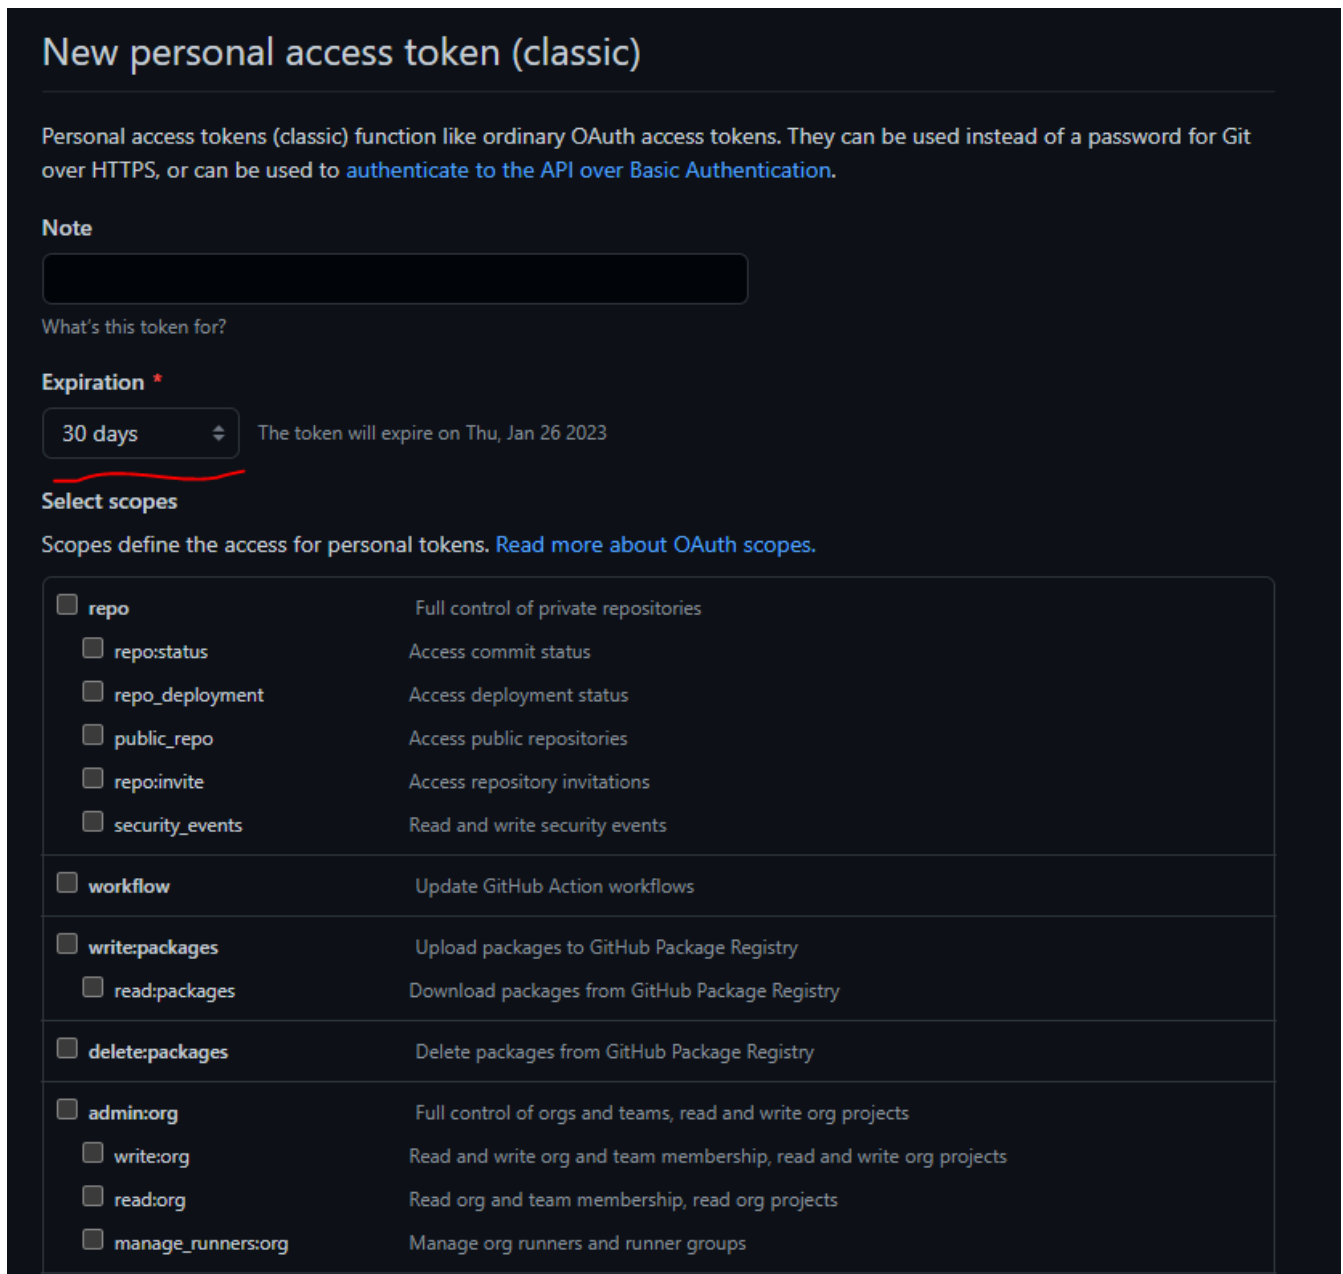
New personal access token (classic)

Personal access tokens (classic) function like ordinary OAuth access tokens. They can be used instead of a password for Git over HTTPS, or can be used to authenticate to the API over Basic Authentication.

Note

What's this token for?

Expiration *

30 days

The token will expire on Thu, Jan 26 2023

Select scopes

Scopes define the access for personal tokens. Read more about OAuth scopes.

| | |
|---|---|
| repo | Full control of private repositories |
| repo:status | Access commit status |
| repo_deployment | Access deployment status |
| public_repo | Access public repositories |
| repo:invite | Access repository invitations |
| security_events | Read and write security events |
| workflow | Update GitHub Action workflows |
| write:packages | Upload packages to GitHub Package Registry |
| read:packages | Download packages from GitHub Package Registry |
| delete:packages | Delete packages from GitHub Package Registry |
| admin:org | Full control of orgs and teams, read and write org projects |
| write:org | Read and write org and team membership, read and write org projects |
| read:org | Read org and team membership, read org projects |
| manage_runners:org | Manage org runners and runner groups |